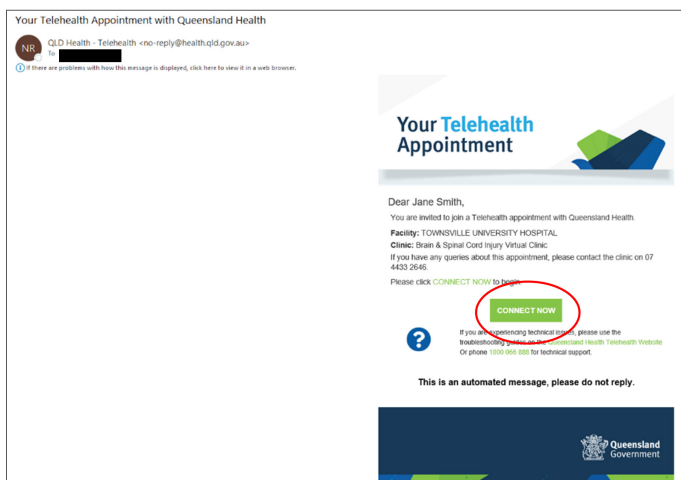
Your Telehealth Appointment with Queensland Health

NR

QLD Health - Telehealth <no-reply@health.qld.gov.au>

To

If there are problems with how this message is displayed, click here to view it in a web browser.

Your Telehealth Appointment

Dear Jane Smith,

You are invited to join a Telehealth appointment with Queensland Health.

**Facility:** TOWNSVILLE UNIVERSITY HOSPITAL

**Clinic:** Brain & Spinal Cord Injury Virtual Clinic

If you have any queries about this appointment, please contact the clinic on 07 4433 2646.

Please click CONNECT NOW to begin.

CONNECT NOW

?

If you are experiencing technical issues, please use the troubleshooting guides on the Queensland Health Telehealth Website Or phone 1800 066 888 for technical support.

**This is an automated message, please do not reply.**

Queensland Government